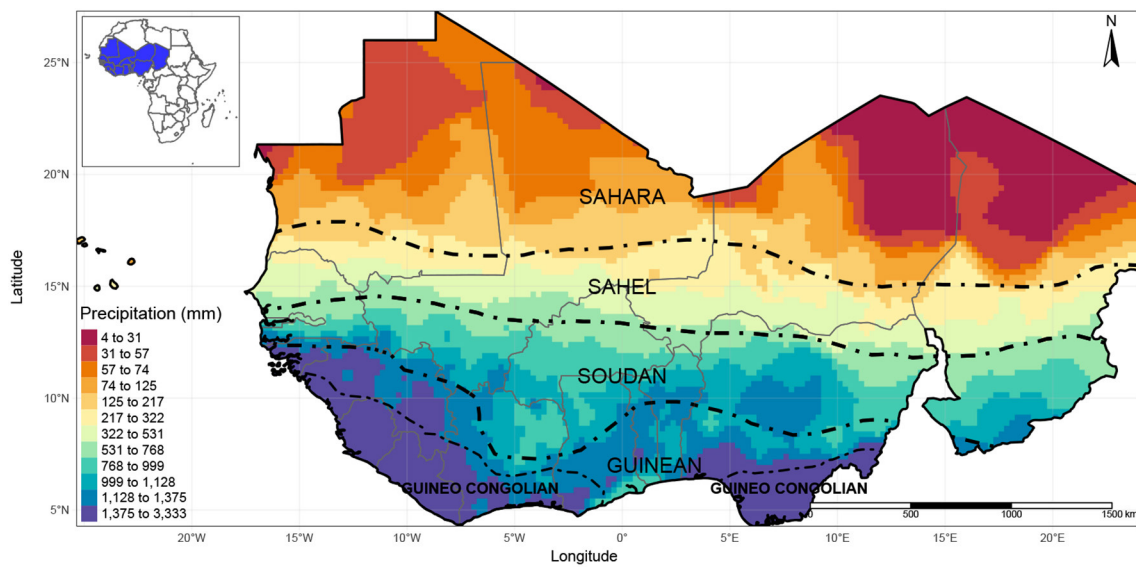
N

25°N

20°N

15°N

10°N

5°N

Latitude

SAHARA

SAHEL

SOUDAN

GUINEAN

GUINEO CONGOLIAN

GUINEO CONGOLIAN

Precipitation (mm)
4 to 31
31 to 57
57 to 74
74 to 125
125 to 217
217 to 322
322 to 531
531 to 768
768 to 999
999 to 1,128
1,128 to 1,375
1,375 to 3,333

0 500 1000 1500 km

20°W 15°W 10°W 5°W 0° 5°E 10°E 15°E 20°E

Longitude